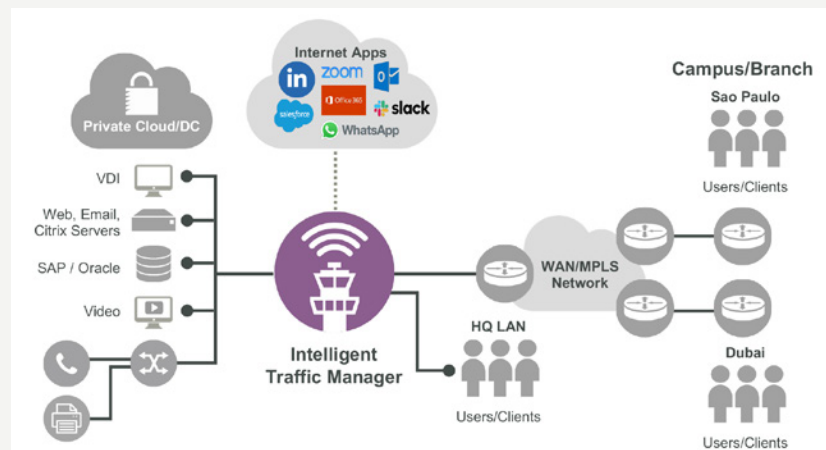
Internet Apps
in
zoom
O
Office 365
slack
salesforce
WhatsApp

Private Cloud/DC

VDI

Web, Email, Citrix Servers

SAP / Oracle

Video

Intelligent Traffic Manager

WAN/MPLS Network

HQ LAN

Users/Clients

Campus/Branch

Sao Paulo

Users/Clients

Dubai

Users/Clients